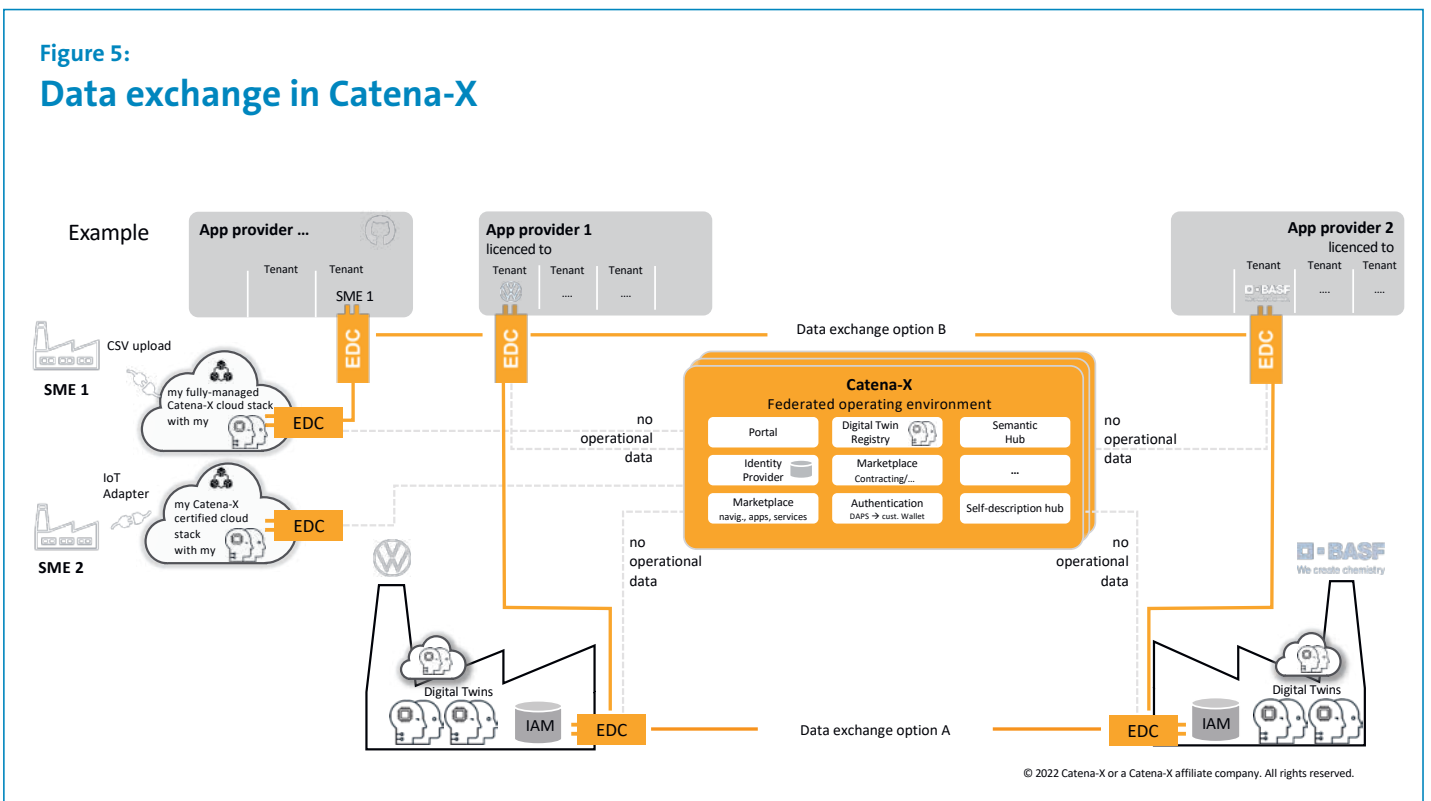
Figure 5:
Data exchange in Catena-X

Example

App provider ...
Tenant
Tenant
SME 1

App provider 1
licenced to
Tenant
Tenant
....
Tenant
....

App provider 2
licenced to
Tenant
BASF
Tenant
....
Tenant
....

EDC
EDC
Data exchange option B
EDC

CSV upload
SME 1
my fully-managed Catena-X cloud stack with my
EDC

IoT Adapter
SME 2
my Catena-X certified cloud stack with my
EDC

no operational data

Catena-X
Federated operating environment
Portal
Digital Twin Registry
Semantic Hub
Identity Provider
Marketplace
Contracting/...
...
Marketplace
navig., apps, services
Authentication
DAPS → cust. Wallet
Self-description hub

no operational data

no operational data

no operational data

BASF
We create chemistry

Digital Twins
IAM
EDC
Data exchange option A
EDC
IAM
Digital Twins

© 2022 Catena-X or a Catena-X affiliate company. All rights reserved.